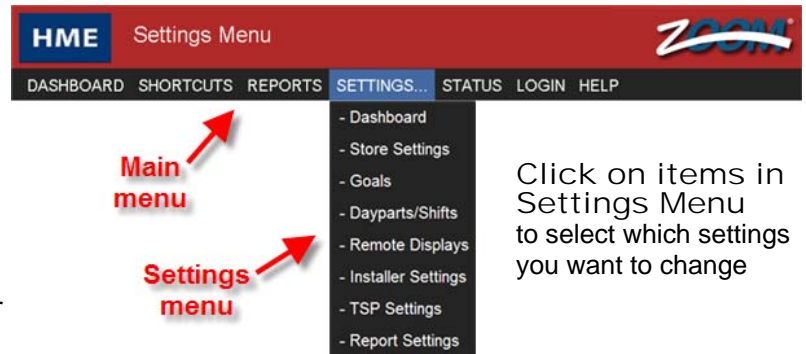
HME Settings Menu ZOOM

DASHBOARD SHORTCUTS REPORTS SETTINGS... STATUS LOGIN HELP

- Dashboard
- Store Settings
- Goals
- Dayparts/Shifts
- Remote Displays
- Installer Settings
- TSP Settings
- Report Settings

Main menu

Settings menu

Click on items in Settings Menu to select which settings you want to change